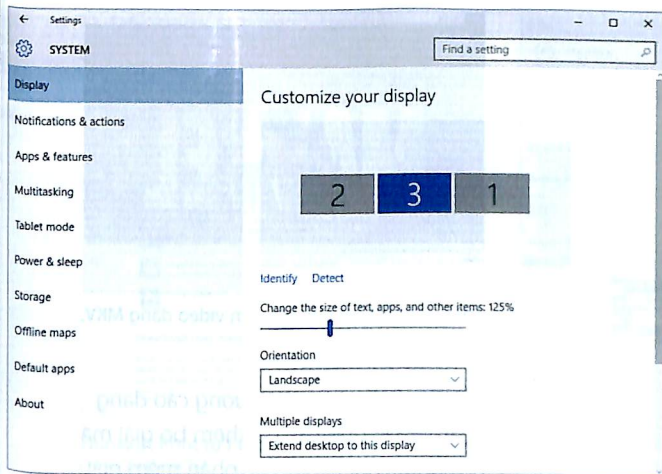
← Settings

SYSTEM

Find a setting

Display

Notifications & actions

Apps & features

Multitasking

Tablet mode

Power & sleep

Storage

Offline maps

Default apps

About

Customize your display

2 3 1

Identify Detect

Change the size of text, apps, and other items: 125%

Orientation

Landscape

Multiple displays

Extend desktop to this display